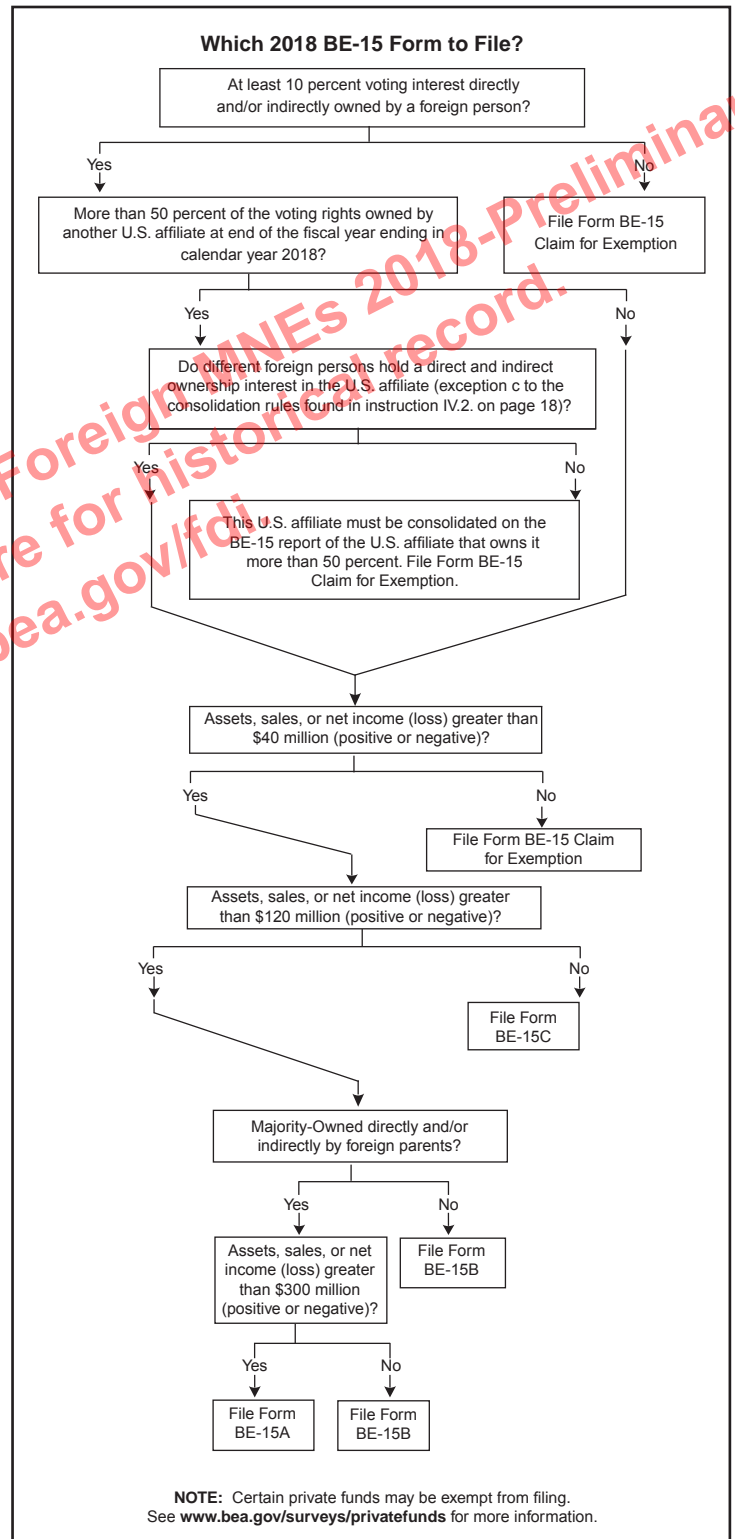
Which 2018 BE-15 Form to File?

At least 10 percent voting interest directly and/or indirectly owned by a foreign person?

Yes

No

More than 50 percent of the voting rights owned by another U.S. affiliate at end of the fiscal year ending in calendar year 2018?

File Form BE-15 Claim for Exemption

Yes

No

Do different foreign persons hold a direct and indirect ownership interest in the U.S. affiliate (exception c to the consolidation rules found in instruction IV.2. on page 18)?

Yes

No

This U.S. affiliate must be consolidated on the BE-15 report of the U.S. affiliate that owns it more than 50 percent. File Form BE-15 Claim for Exemption.

Assets, sales, or net income (loss) greater than $40 million (positive or negative)?

Yes

No

File Form BE-15 Claim for Exemption

Assets, sales, or net income (loss) greater than $120 million (positive or negative)?

Yes

No

File Form BE-15C

Majority-Owned directly and/or indirectly by foreign parents?

Yes

No

Assets, sales, or net income (loss) greater than $300 million (positive or negative)?

File Form BE-15B

Yes

No

File Form BE-15A

File Form BE-15B

NOTE: Certain private funds may be exempt from filing. See www.bea.gov/surveys/privatefunds for more information.

Foreign MNEs 2018-Preliminary
Here for historical record.
bea.gov/fdi